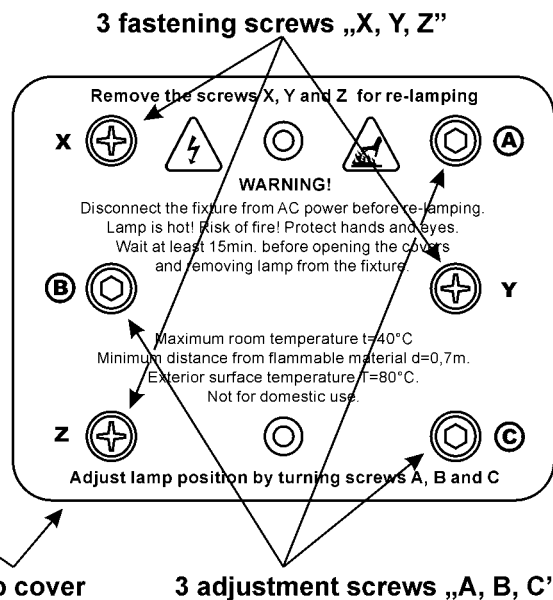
3 fastening screws „X, Y, Z"

Remove the screws X, Y and Z for re-lamping

X

A

WARNING!

Disconnect the fixture from AC power before re-lamping. Lamp is hot! Risk of fire! Protect hands and eyes. Wait at least 15min. before opening the covers and removing lamp from the fixture.

B

Y

Maximum room temperature t=40°C
Minimum distance from flammable material d=0,7m.
Exterior surface temperature T=80°C.
Not for domestic use.

Z

C

Adjust lamp position by turning screws A, B and C

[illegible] cover

3 adjustment screws „A, B, C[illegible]